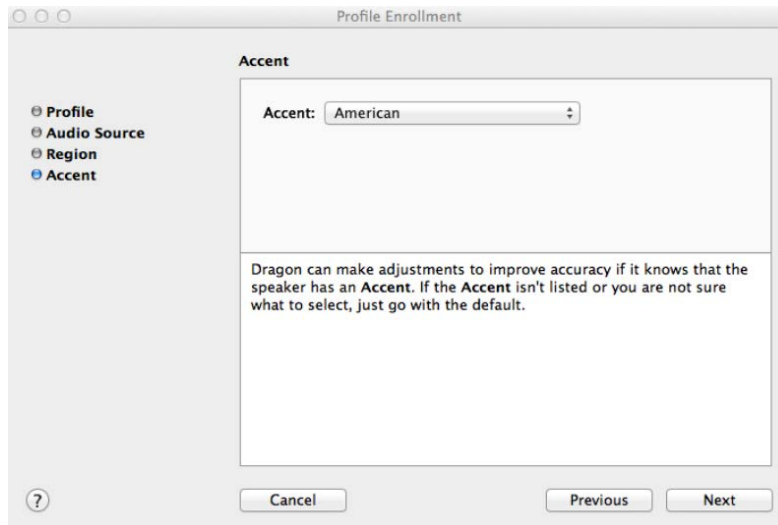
Profile Enrollment

Profile
Audio Source
Region
Accent

Accent

Accent: American

Dragon can make adjustments to improve accuracy if it knows that the speaker has an Accent. If the Accent isn't listed or you are not sure what to select, just go with the default.

?

Cancel

Previous

Next